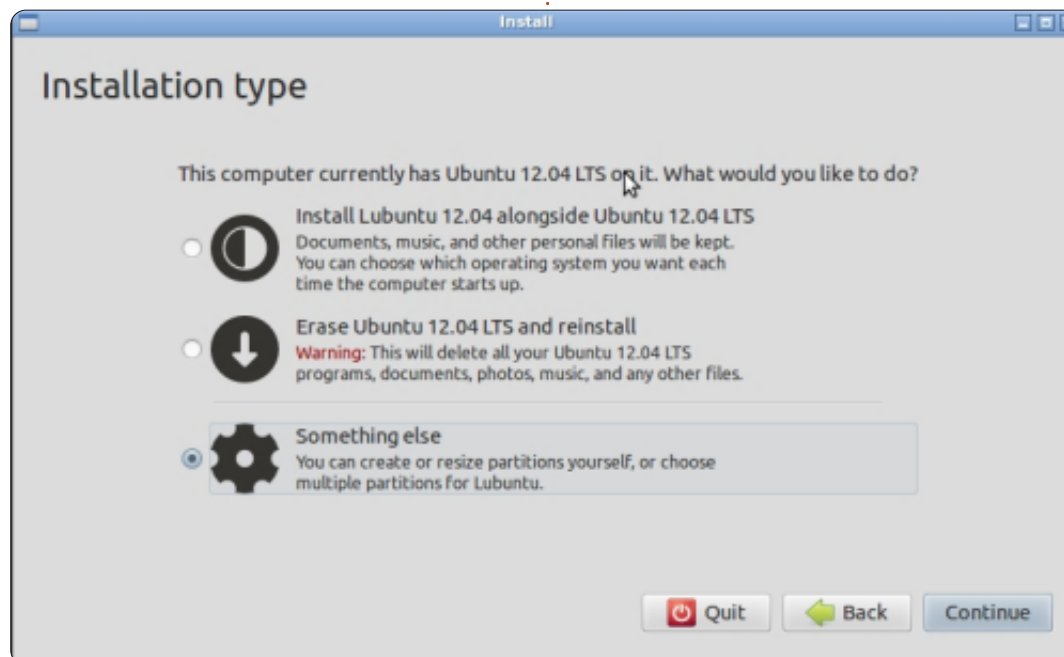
Install

Installation type

This computer currently has Ubuntu 12.04 LTS on it. What would you like to do?

Install Lubuntu 12.04 alongside Ubuntu 12.04 LTS
Documents, music, and other personal files will be kept. You can choose which operating system you want each time the computer starts up.

Erase Ubuntu 12.04 LTS and reinstall
Warning: This will delete all your Ubuntu 12.04 LTS programs, documents, photos, music, and any other files.

Something else
You can create or resize partitions yourself, or choose multiple partitions for Lubuntu.

Quit Back Continue